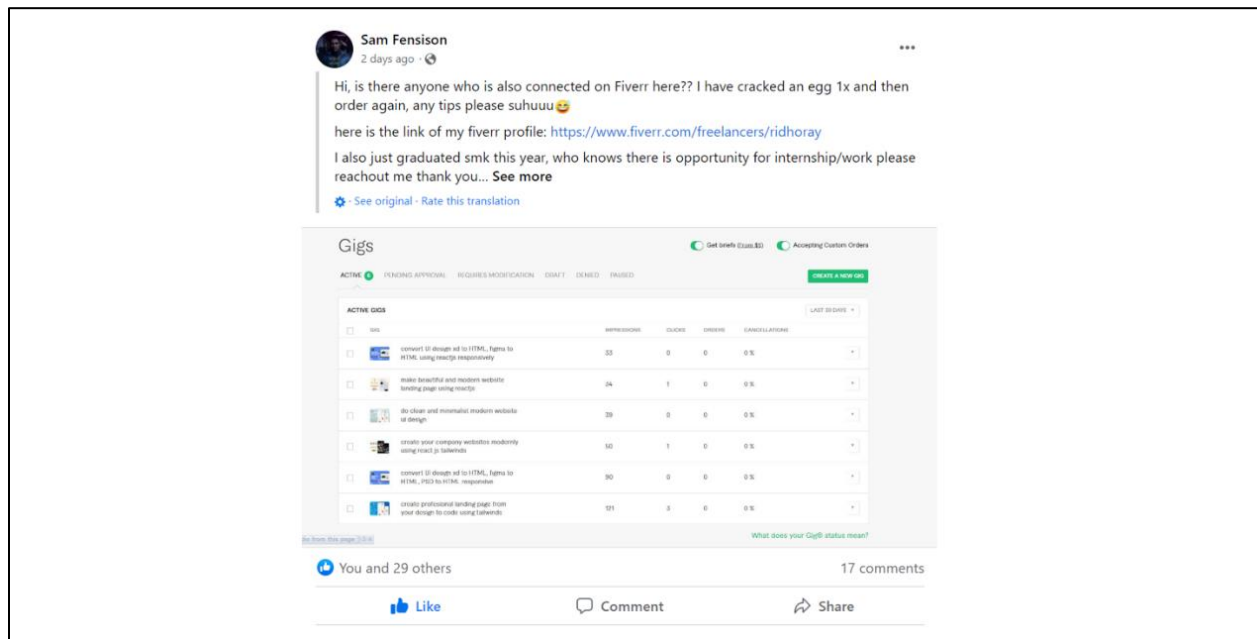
Sam Fensison
2 days ago ·

Hi, is there anyone who is also connected on Fiverr here?? I have cracked an egg 1x and then order again, any tips please suhuuu😅

here is the link of my fiverr profile: https://www.fiverr.com/freelancers/ridhoray

I also just graduated smk this year, who knows there is opportunity for internship/work please reachout me thank you... See more

· See original · Rate this translation

Gigs

Get briefs (From $5) Accepting Custom Orders

ACTIVE 6 PENDING APPROVAL REQUIRES MODIFICATION DRAFT DENIED PAUSED

CREATE A NEW GIG

ACTIVE GIGS

LAST 30 DAYS

| GIG | IMPRESSIONS | CLICKS | ORDERS | CANCELLATIONS |
|---|---|---|---|---|
| convert UI design xd to HTML, figma to HTML using reactjs responsively | 33 | 0 | 0 | 0 % |
| make beautiful and modern website landing page using reactjs | 34 | 1 | 0 | 0 % |
| do clean and minimalist modern website ui design | 39 | 0 | 0 | 0 % |
| create your company website modernly using react js tailwinds | 50 | 1 | 0 | 0 % |
| convert UI design xd to HTML, figma to HTML, PSD to HTML responsive | 30 | 0 | 0 | 0 % |
| create professional landing page from your design to code using tailwinds | 121 | 3 | 0 | 0 % |

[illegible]

What does your Gig® status mean?

You and 29 others

17 comments

Like

Comment

Share